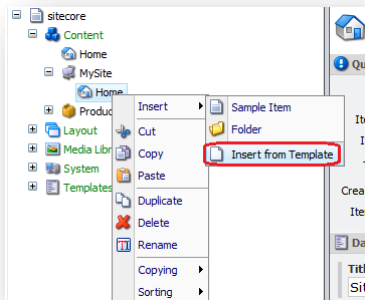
sitecore
Content
Home
MySite
Home
Produc
Layout
Media Libr
System
Templates
Insert
Cut
Copy
Paste
Duplicate
Delete
Rename
Copying
Sorting
Sample Item
Folder
Insert from Template
Qu
Ite
I
Crea
Ite
Da
Titl
Sit